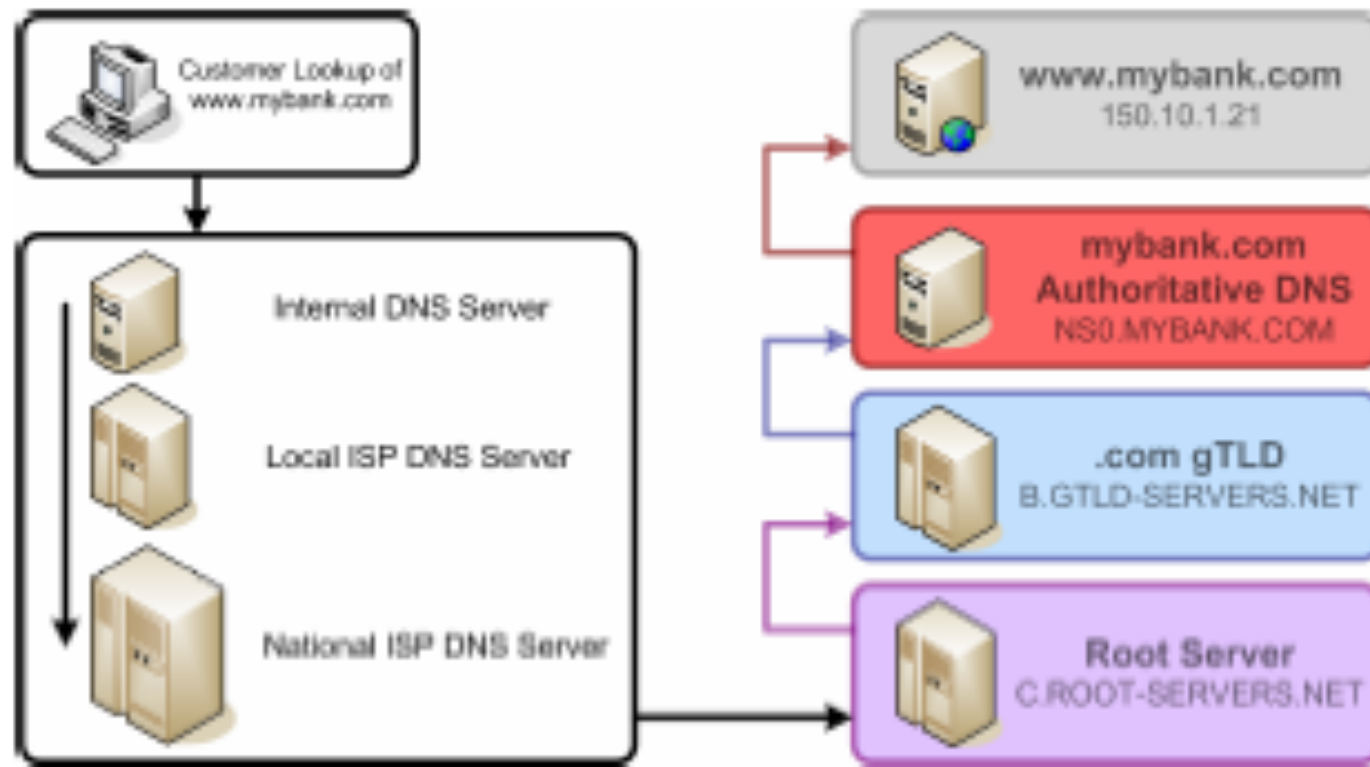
Customer Lookup of www.mybank.com

Internal DNS Server

Local ISP DNS Server

National ISP DNS Server

www.mybank.com
150.10.1.21

mybank.com
Authoritative DNS
NS0.MYBANK.COM

.com gTLD
B.GTLD-SERVERS.NET

Root Server
C.ROOT-SERVERS.NET